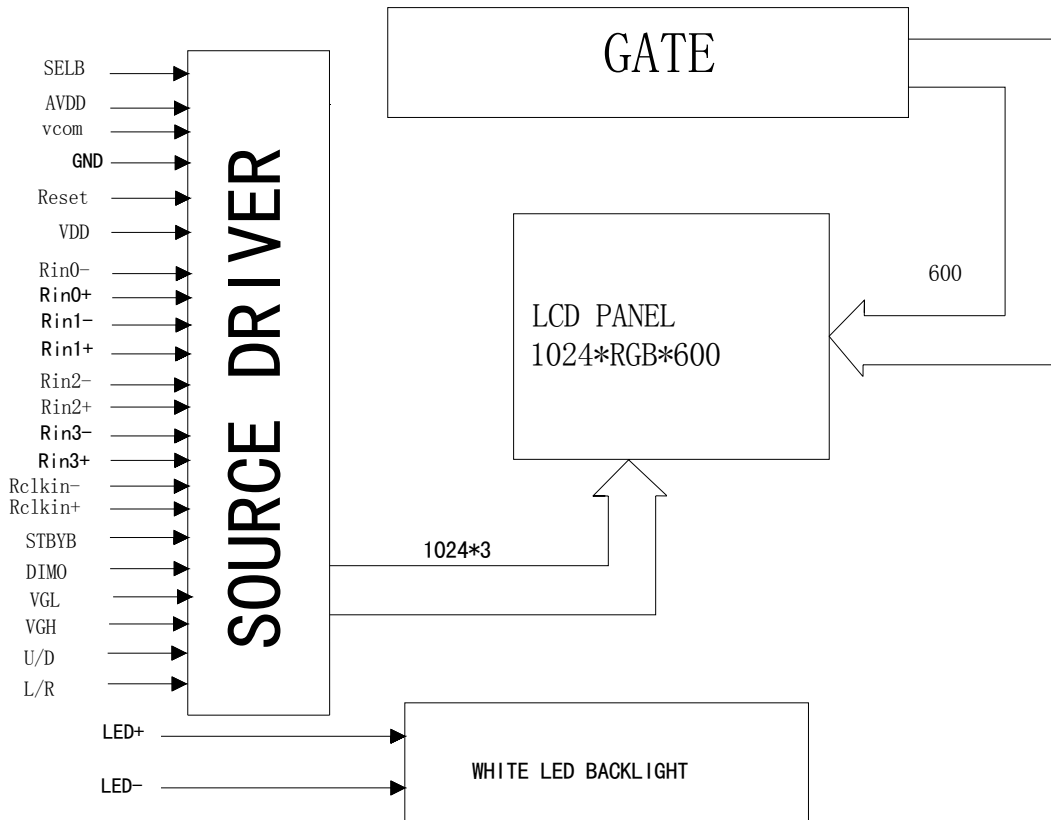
GATE

SELB
AVDD
vcom
GND
Reset
VDD
Rin0-
Rin0+
Rin1-
Rin1+
Rin2-
Rin2+
Rin3-
Rin3+
Rclkin-
Rclkin+
STBYB
DIMO
VGL
VGH
U/D
L/R

SOURCE DRIVER

600

LCD PANEL
1024*RGB*600

1024*3

LED+
LED-

WHITE LED BACKLIGHT